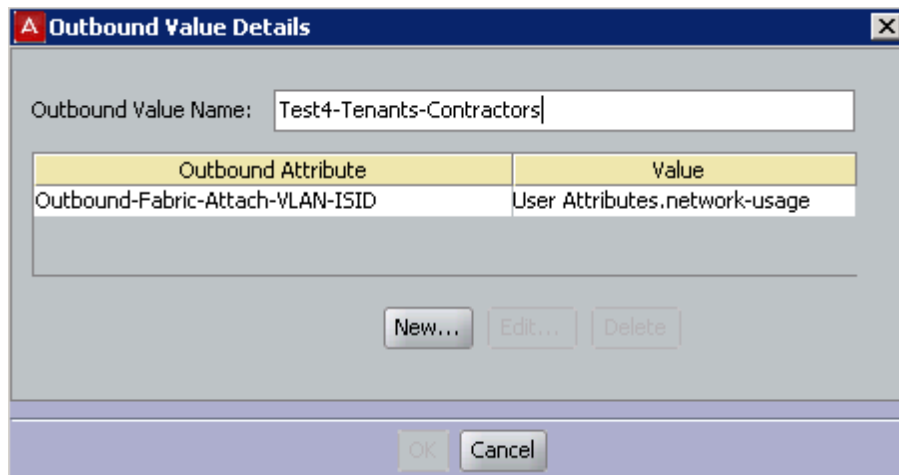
A Outbound Value Details

Outbound Value Name: Test4-Tenants-Contractors

| Outbound Attribute | Value |
|---|---|
| Outbound-Fabric-Attach-VLAN-ISID | User Attributes.network-usage |

New... Edit... Delete

OK Cancel